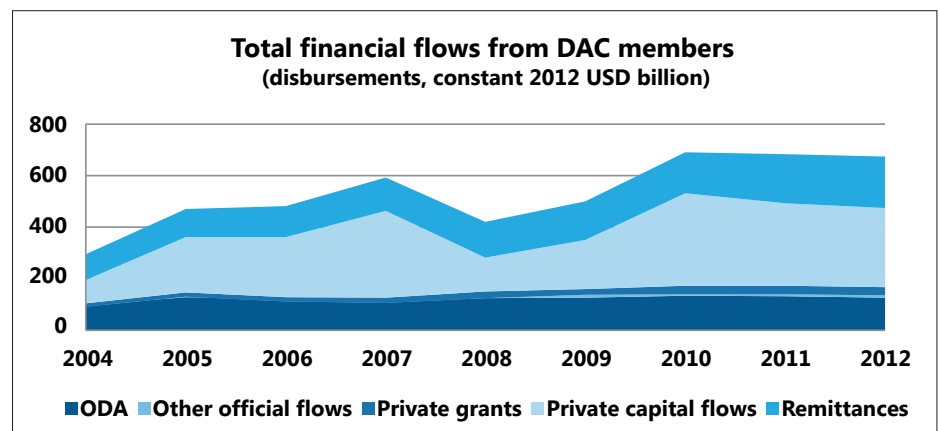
Total financial flows from DAC members
(disbursements, constant 2012 USD billion)

800
600
400
200
0

2004 2005 2006 2007 2008 2009 2010 2011 2012

ODA Other official flows Private grants Private capital flows Remittances